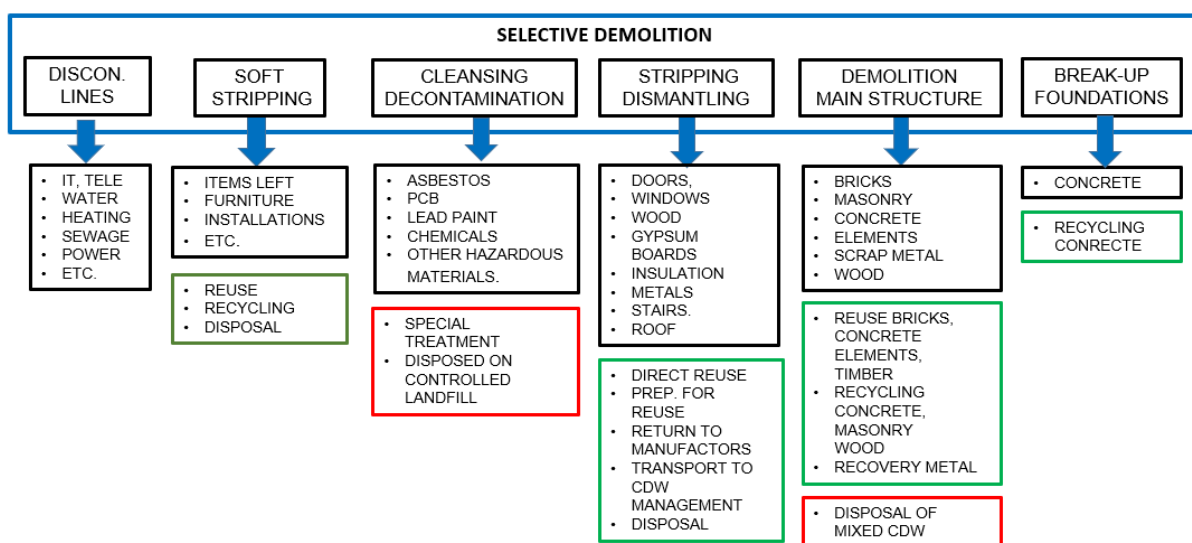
SELECTIVE DEMOLITION

DISCON. LINES

- IT, TELE
- WATER
- HEATING
- SEWAGE
- POWER
- ETC.

SOFT STRIPPING

- ITEMS LEFT
- FURNITURE
- INSTALLATIONS
- ETC.

- REUSE
- RECYCLING
- DISPOSAL

CLEANSING DECONTAMINATION

- ASBESTOS
- PCB
- LEAD PAINT
- CHEMICALS
- OTHER HAZARDOUS MATERIALS.

- SPECIAL TREATMENT
- DISPOSED ON CONTROLLED LANDFILL

STRIPPING DISMANTLING

- DOORS, WINDOWS
- WOOD
- GYPSUM BOARDS
- INSULATION
- METALS
- STAIRS.
- ROOF

- DIRECT REUSE
- PREP. FOR REUSE
- RETURN TO MANUFACTORS
- TRANSPORT TO CDW MANAGEMENT
- DISPOSAL

DEMOLITION MAIN STRUCTURE

- BRICKS
- MASONRY
- CONCRETE ELEMENTS
- SCRAP METAL
- WOOD

- REUSE BRICKS, CONCRETE ELEMENTS, TIMBER
- RECYCLING CONCRETE, MASONRY WOOD
- RECOVERY METAL

- DISPOSAL OF MIXED CDW

BREAK-UP FOUNDATIONS

- CONCRETE

- RECYCLING CONRECTE